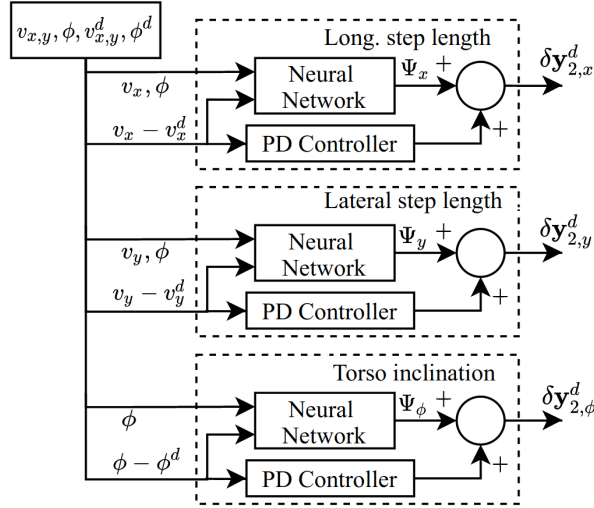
$v_{x,y}, \phi, v_{x,y}^d, \phi^d$

Long. step length

$v_x, \phi$

Neural Network

$\Psi_x$ $+$

$\delta\mathbf{y}_{2,x}^d$

$v_x - v_x^d$

PD Controller

$+$

Lateral step length

$v_y, \phi$

Neural Network

$\Psi_y$ $+$

$\delta\mathbf{y}_{2,y}^d$

$v_y - v_y^d$

PD Controller

$+$

Torso inclination

$\phi$

Neural Network

$\Psi_\phi$ $+$

$\delta\mathbf{y}_{2,\phi}^d$

$\phi - \phi^d$

PD Controller

$+$